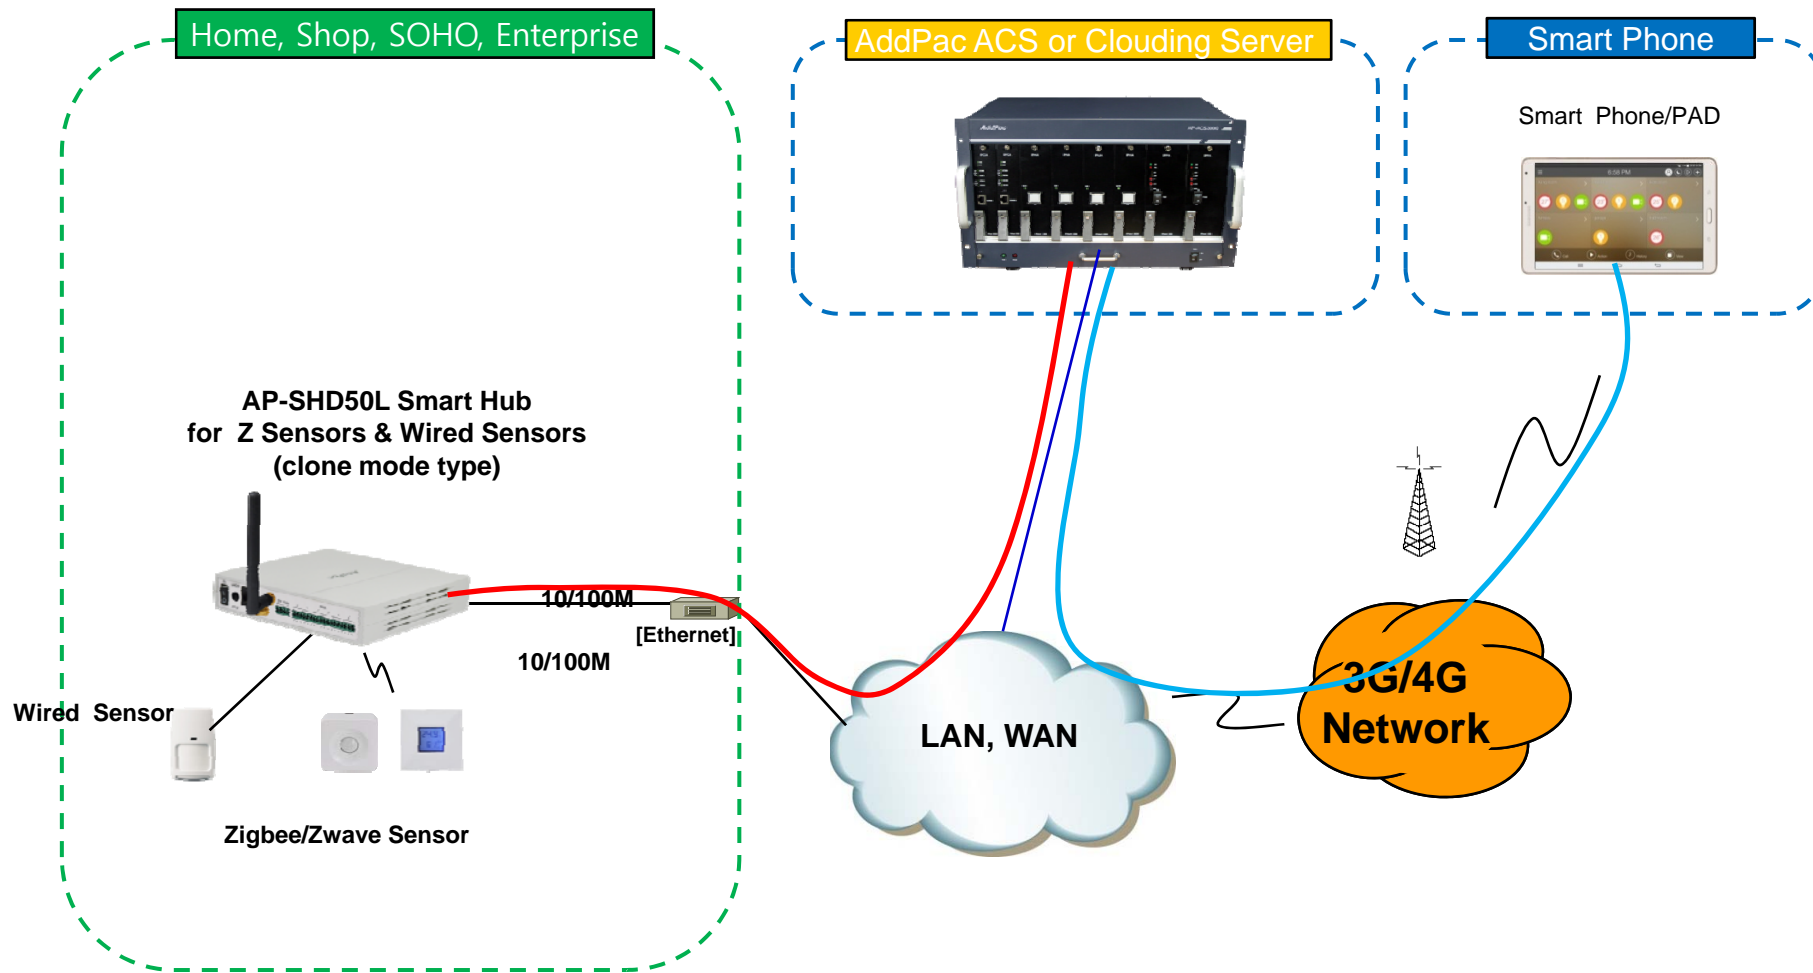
Home, Shop, SOHO, Enterprise

AddPac ACS or Clouding Server

Smart Phone

Smart Phone/PAD

AP-SHD50L Smart Hub for Z Sensors & Wired Sensors (clone mode type)

10/100M

[Ethernet]

10/100M

Wired Sensor

Zigbee/Zwave Sensor

LAN, WAN

3G/4G Network